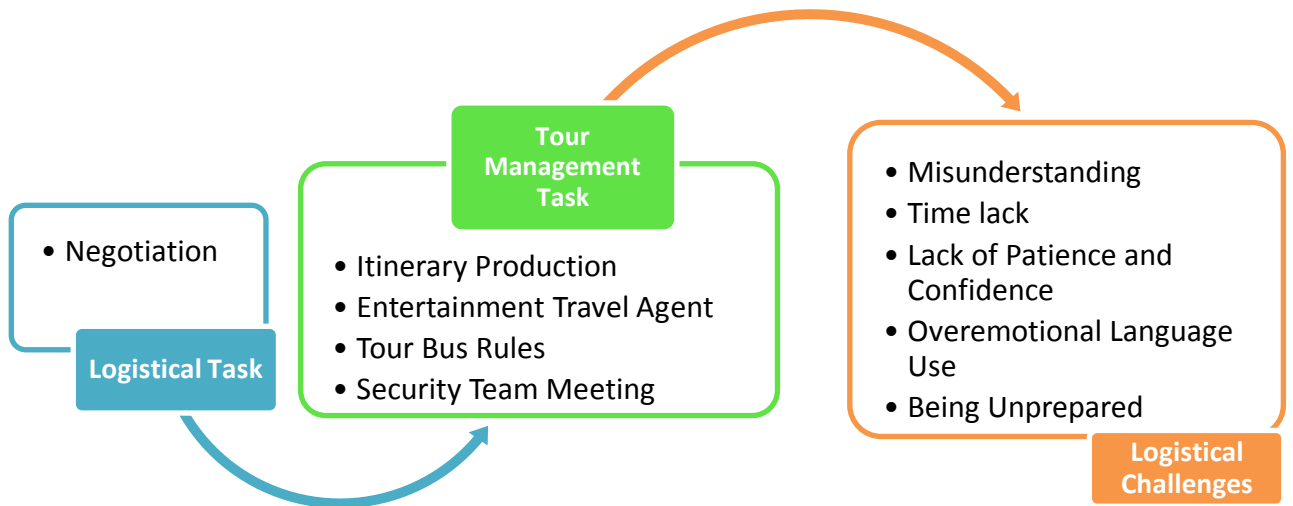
- Negotiation

Logistical Task

Tour Management Task

- Itinerary Production
- Entertainment Travel Agent
- Tour Bus Rules
- Security Team Meeting

- Misunderstanding
- Time lack
- Lack of Patience and Confidence
- Overemotional Language Use
- Being Unprepared

Logistical Challenges